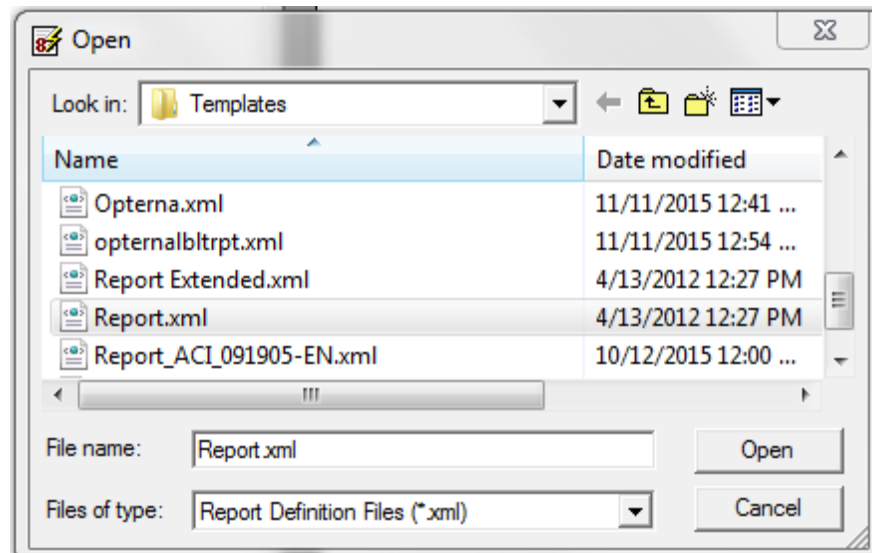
Open

Look in: Templates

| Name | Date modified |
|---|---|
| Opterna.xml | 11/11/2015 12:41 ... |
| opternalbltrpt.xml | 11/11/2015 12:54 ... |
| Report Extended.xml | 4/13/2012 12:27 PM |
| Report.xml | 4/13/2012 12:27 PM |
| Report_ACI_091905-EN.xml | 10/12/2015 12:00 ... |

File name: Report.xml

Open

Files of type: Report Definition Files (*.xml)

Cancel